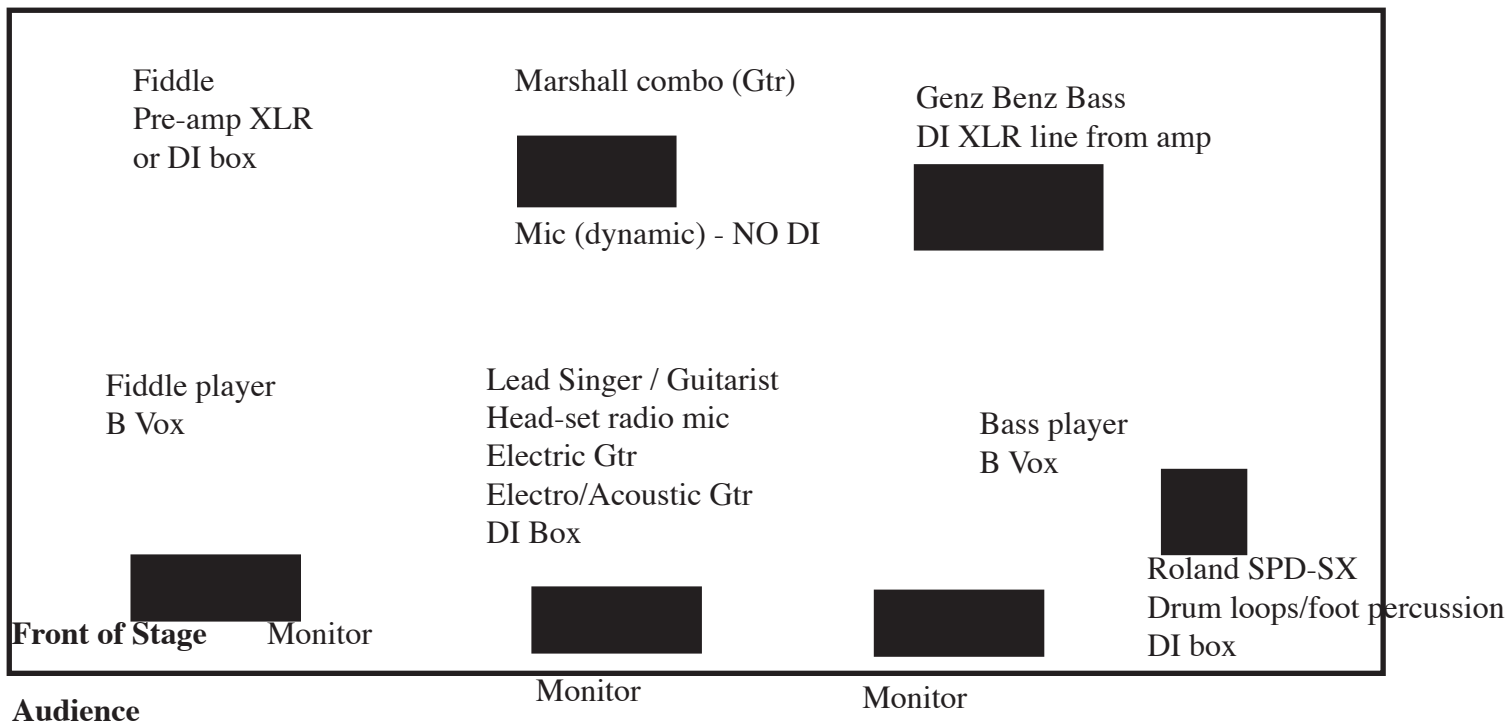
Fiddle
Pre-amp XLR
or DI box

Marshall combo (Gtr)

Mic (dynamic) - NO DI

Genz Benz Bass
DI XLR line from amp

Fiddle player
B Vox

Lead Singer / Guitarist
Head-set radio mic
Electric Gtr
Electro/Acoustic Gtr
DI Box

Bass player
B Vox

Roland SPD-SX
Drum loops/foot percussion
DI box

Front of Stage Monitor

Monitor

Monitor

Audience